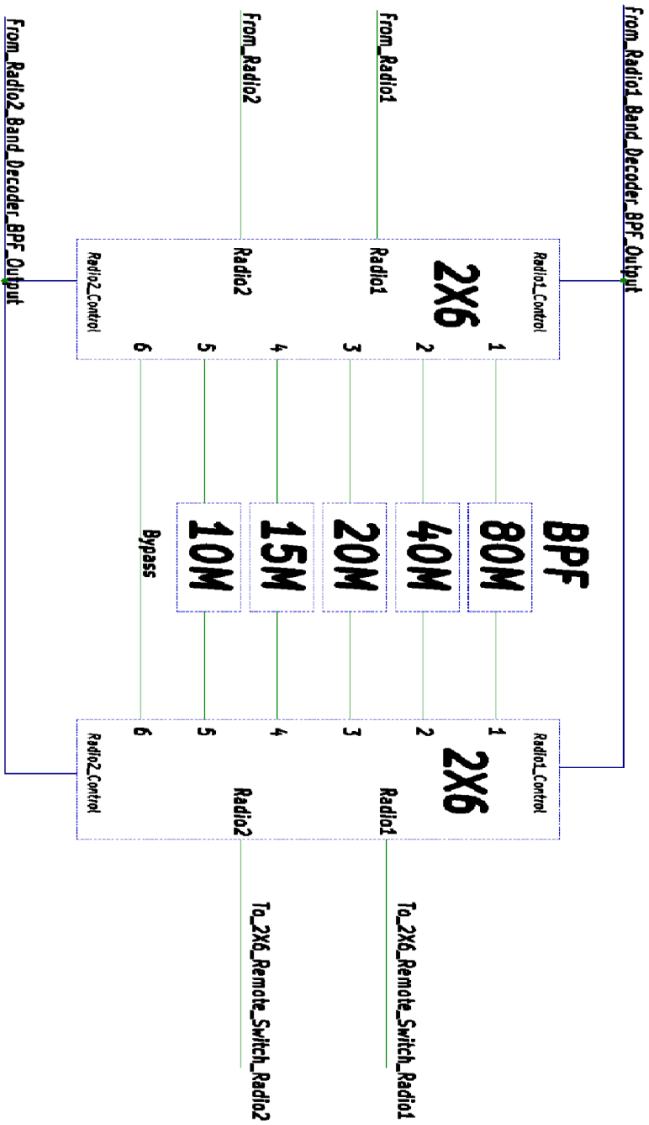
From_Radio1_Band_Decoder_BPF_Output

From_Radio1

From_Radio2

From_Radio2_Band_Decoder_BPF_Output

2X6

Radio1_Control

Radio1

Radio2

Radio2_Control

1
2
3
4
5
6

BPF

80M

40M

20M

15M

10M

Bypass

1
2
3
4
5
6

2X6

Radio1_Control

Radio1

Radio2

Radio2_Control

To_2X6_Remote_Switch_Radio1

To_2X6_Remote_Switch_Radio2